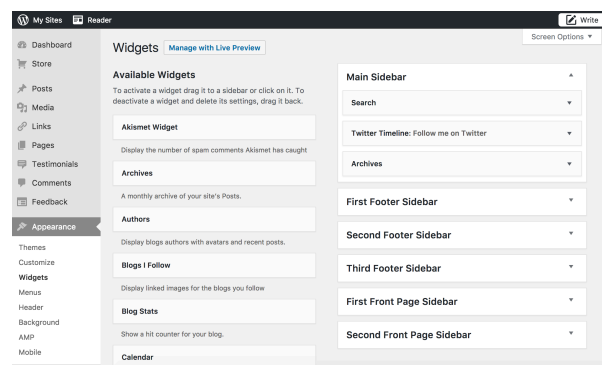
My Sites Reader Write

Screen Options ▼

Dashboard
Store
Posts
Media
Links
Pages
Testimonials
Comments
Feedback
Appearance
Themes
Customize
Widgets
Menus
Header
Background
AMP
Mobile

Widgets Manage with Live Preview

Available Widgets

To activate a widget drag it to a sidebar or click on it. To deactivate a widget and delete its settings, drag it back.

Akismet Widget
Display the number of spam comments Akismet has caught

Archives
A monthly archive of your site's Posts.

Authors
Display blogs authors with avatars and recent posts.

Blogs I Follow
Display linked images for the blogs you follow

Blog Stats
Show a hit counter for your blog.

Calendar

Main Sidebar
Search
Twitter Timeline: Follow me on Twitter
Archives

First Footer Sidebar
Second Footer Sidebar
Third Footer Sidebar
First Front Page Sidebar
Second Front Page Sidebar